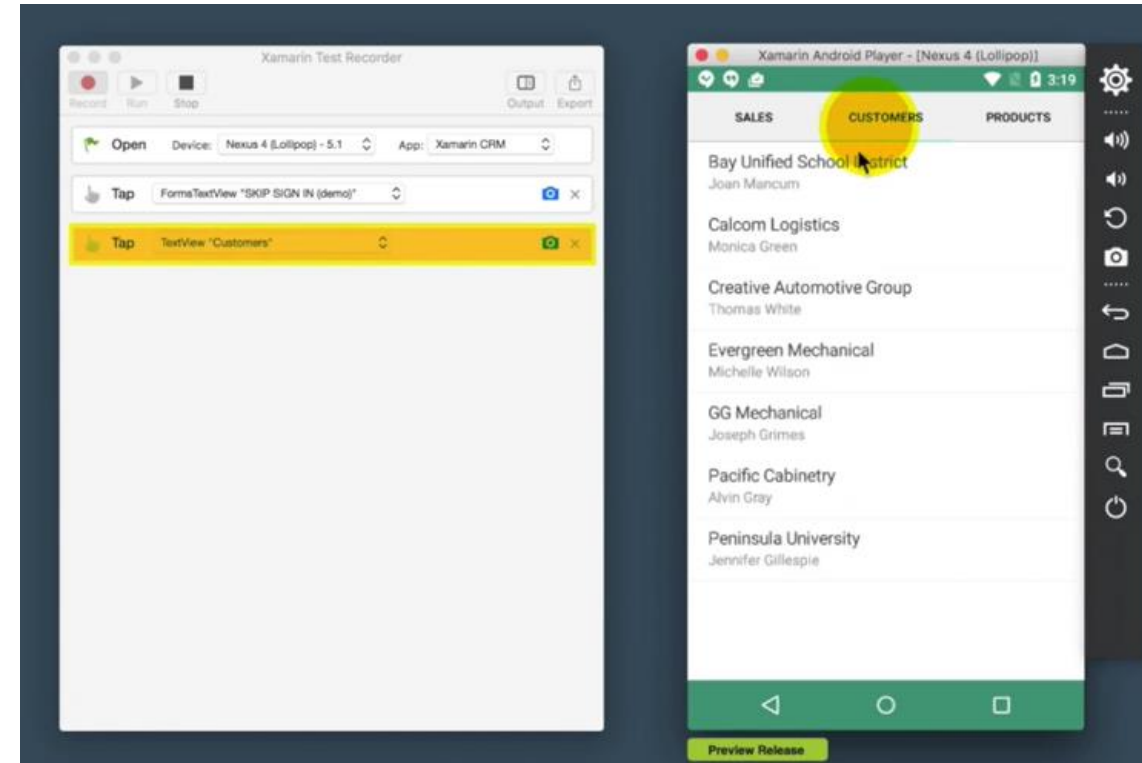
Xamarin Test Recorder

Record Run Stop

Output Export

Open Device: Nexus 4 (Lollipop) - 5.1 App: Xamarin CRM

Tap FormsTextView "SKIP SIGN IN (demo)"

Tap TextView "Customers"

Xamarin Android Player - [Nexus 4 (Lollipop)]

3:19

SALES CUSTOMERS PRODUCTS

Bay Unified School District
Joan Mancum

Calcom Logistics
Monica Green

Creative Automotive Group
Thomas White

Evergreen Mechanical
Michelle Wilson

GG Mechanical
Joseph Grimes

Pacific Cabinetry
Alvin Gray

Peninsula University
Jennifer Gillespie

Preview Release